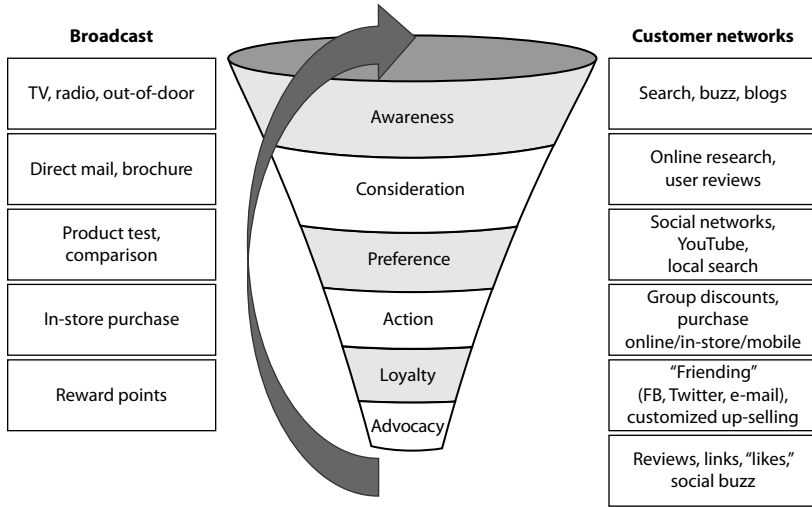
Broadcast

TV, radio, out-of-door

Direct mail, brochure

Product test, comparison

In-store purchase

Reward points

Awareness

Consideration

Preference

Action

Loyalty

Advocacy

Customer networks

Search, buzz, blogs

Online research, user reviews

Social networks, YouTube, local search

Group discounts, purchase online/in-store/mobile

"Friending" (FB, Twitter, e-mail), customized up-selling

Reviews, links, "likes," social buzz